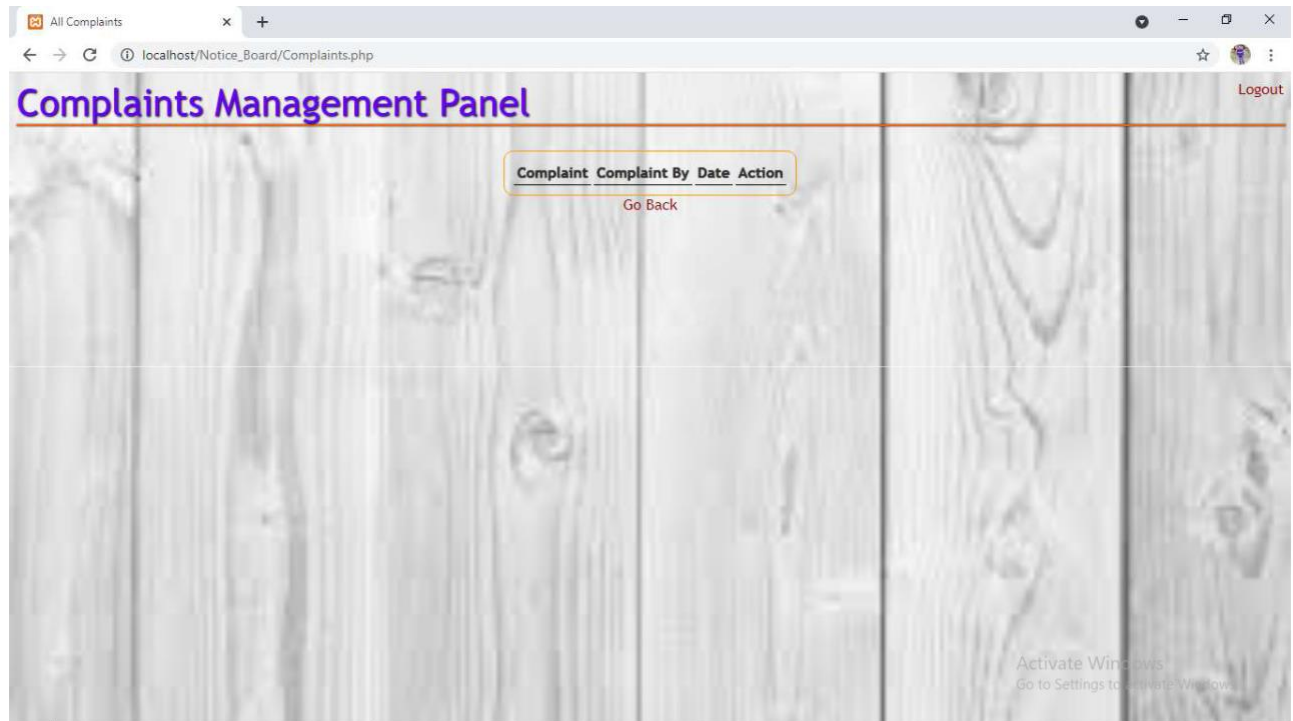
All Complaints

localhost/Notice_Board/Complaints.php

Complaints Management Panel

Logout

| Complaint | Complaint By | Date | Action |
|---|---|---|---|

Go Back

Activate Windows
Go to Settings to activate Windows.